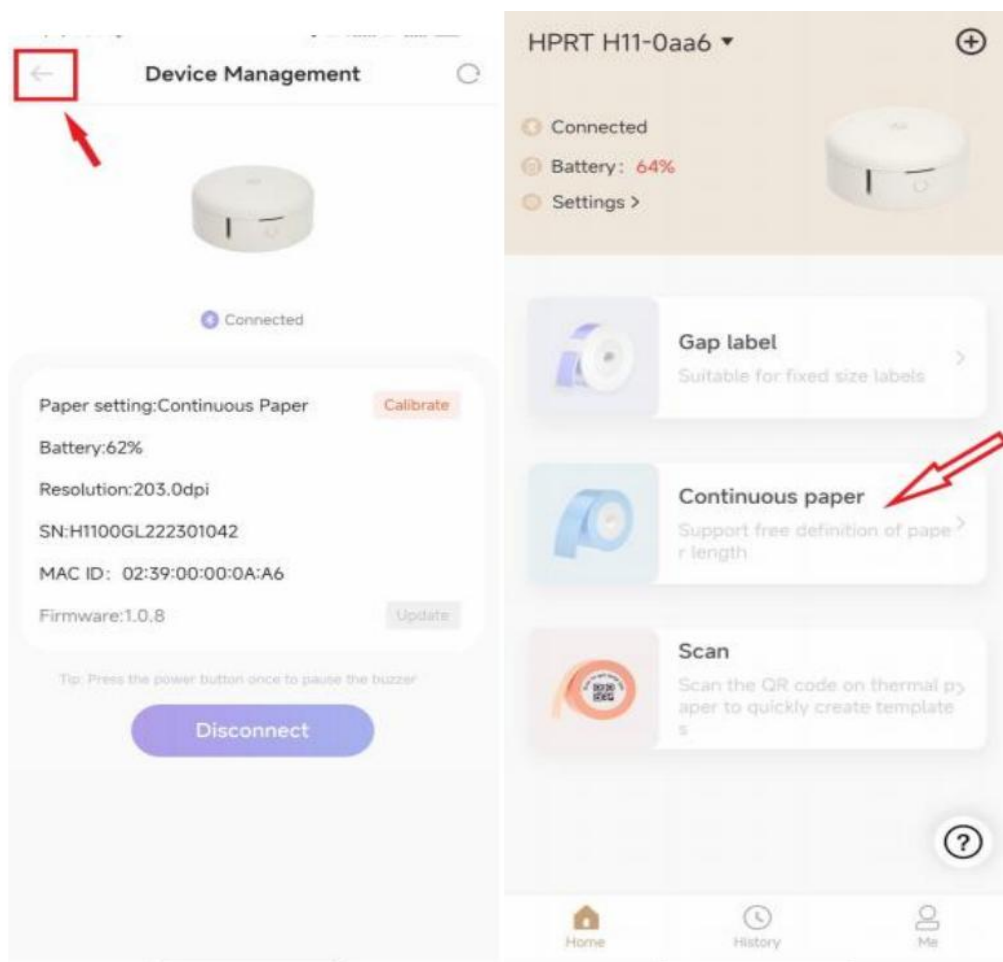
Device Management

Connected

Paper setting:Continuous Paper

Calibrate

Battery:62%

Resolution:203.0dpi

SN:H1100GL222301042

MAC ID: 02:39:00:00:0A:A6

Firmware:1.0.8

Update

Tip: Press the power button once to pause the buzzer

Disconnect

HPRT H11-0aa6 ▾

Connected

Battery: 64%

Settings >

Gap label

Suitable for fixed size labels

Continuous paper

Support free definition of paper length

Scan

Scan the QR code on thermal paper to quickly create templates

Home

History

Me